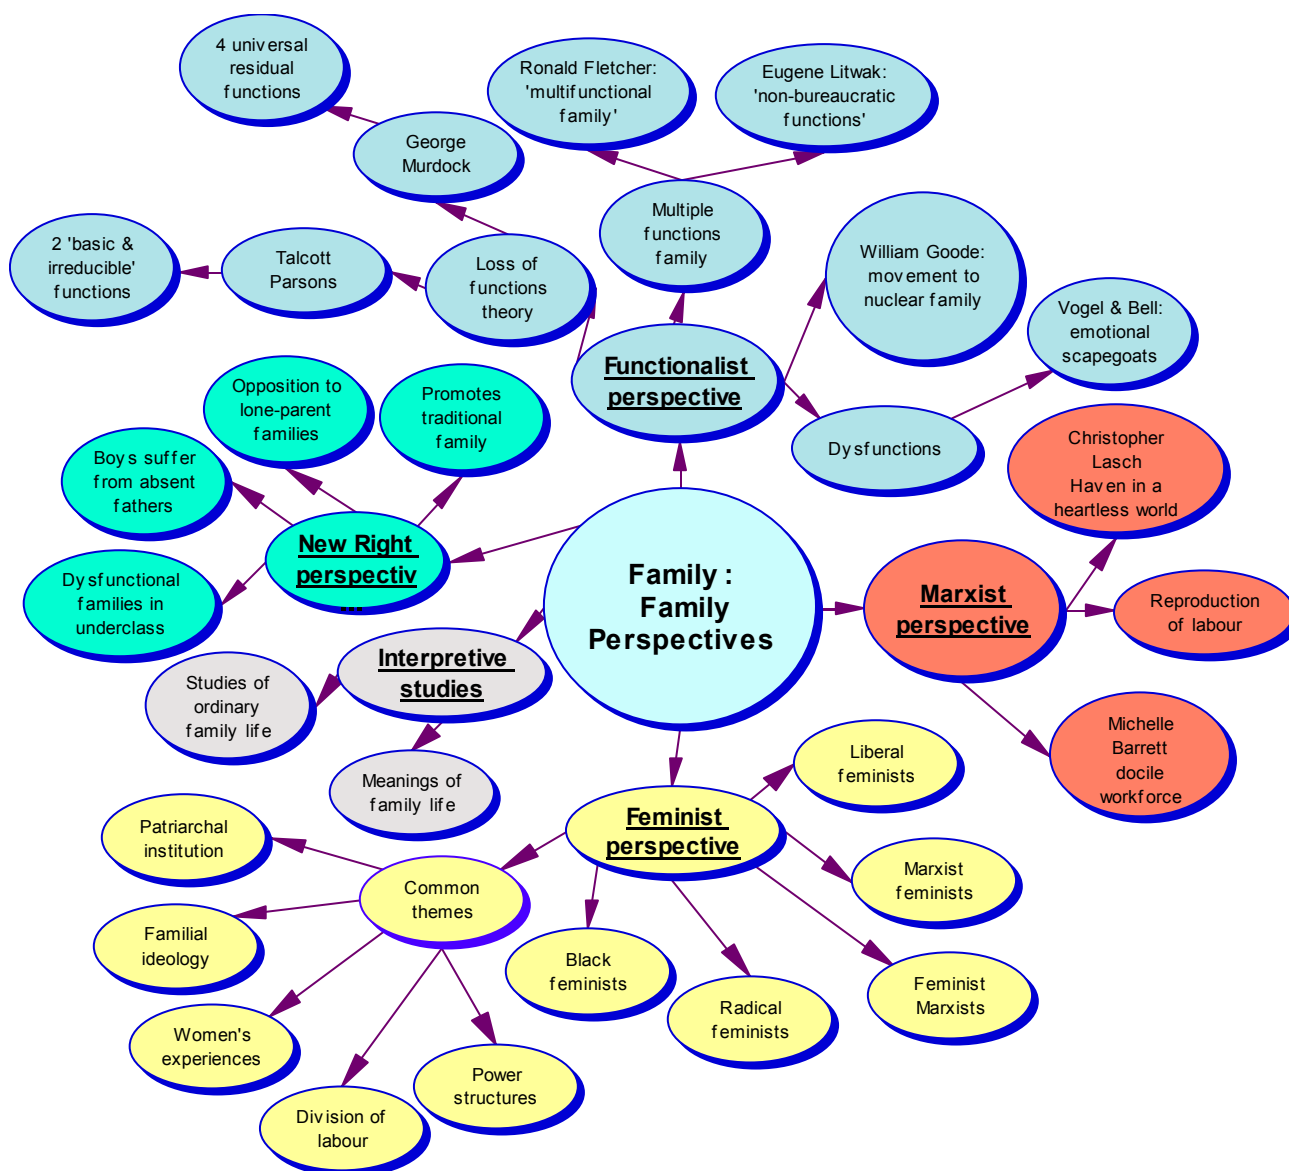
Family : Family Perspectives

Functionalist perspective

Multiple functions family

Ronald Fletcher: 'multifunctional family'

Eugene Litwak: 'non-bureaucratic functions'

Loss of functions theory

George Murdock

4 universal residual functions

Talcott Parsons

2 'basic & irreducible' functions

William Goode: movement to nuclear family

Dysfunctions

Vogel & Bell: emotional scapegoats

Marxist perspective

Christopher Lasch Haven in a heartless world

Reproduction of labour

Michelle Barrett docile workforce

New Right perspectiv ...

Opposition to lone-parent families

Promotes traditional family

Boys suffer from absent fathers

Dysfunctional families in underclass

Interpretive studies

Studies of ordinary family life

Meanings of family life

Feminist perspective

Liberal feminists

Marxist feminists

Feminist Marxists

Radical feminists

Black feminists

Common themes

Patriarchal institution

Familial ideology

Women's experiences

Division of labour

Power structures